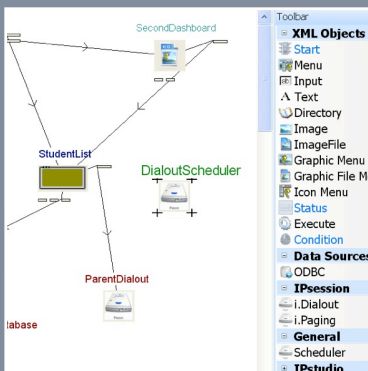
SecondDashboard
StudentList
DialoutScheduler
ParentDialout
labase

Toolbar
XML Objects
Start
Menu
Input
A Text
Directory
Image
ImageFile
Graphic Menu
Graphic File M
Icon Menu
Status
Execute
Condition
Data Sources
ODBC
IPsession
i.Dialout
i.Paging
General
Scheduler
IPstudio